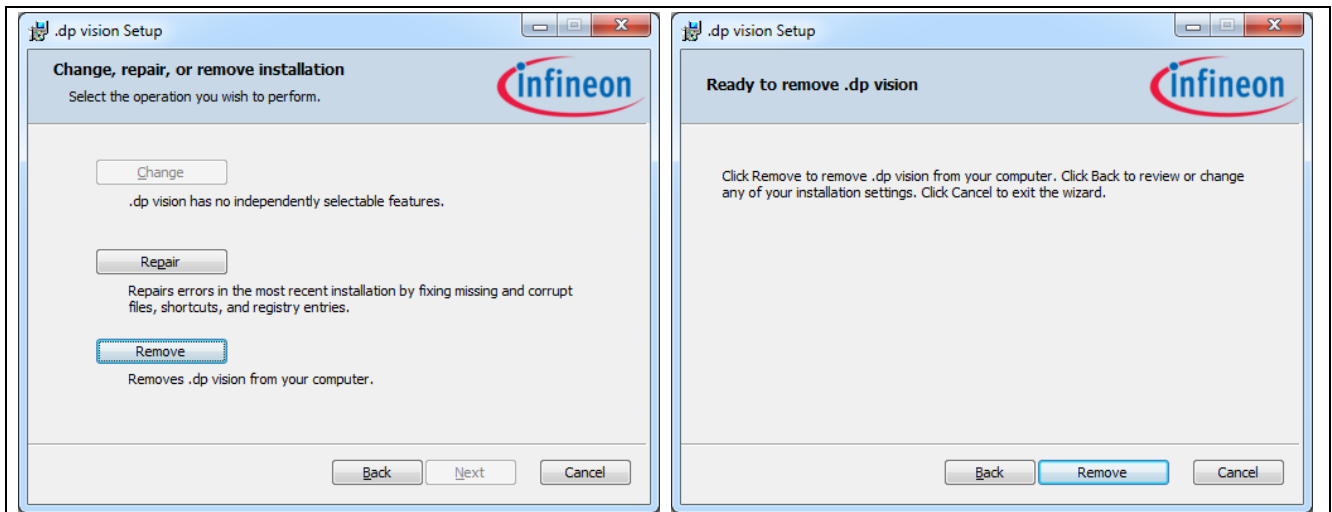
.dp vision Setup

Change, repair, or remove installation

Select the operation you wish to perform.

infineon

Change

.dp vision has no independently selectable features.

Repair

Repairs errors in the most recent installation by fixing missing and corrupt files, shortcuts, and registry entries.

Remove

Removes .dp vision from your computer.

Back Next Cancel

.dp vision Setup

Ready to remove .dp vision

infineon

Click Remove to remove .dp vision from your computer. Click Back to review or change any of your installation settings. Click Cancel to exit the wizard.

Back Remove Cancel